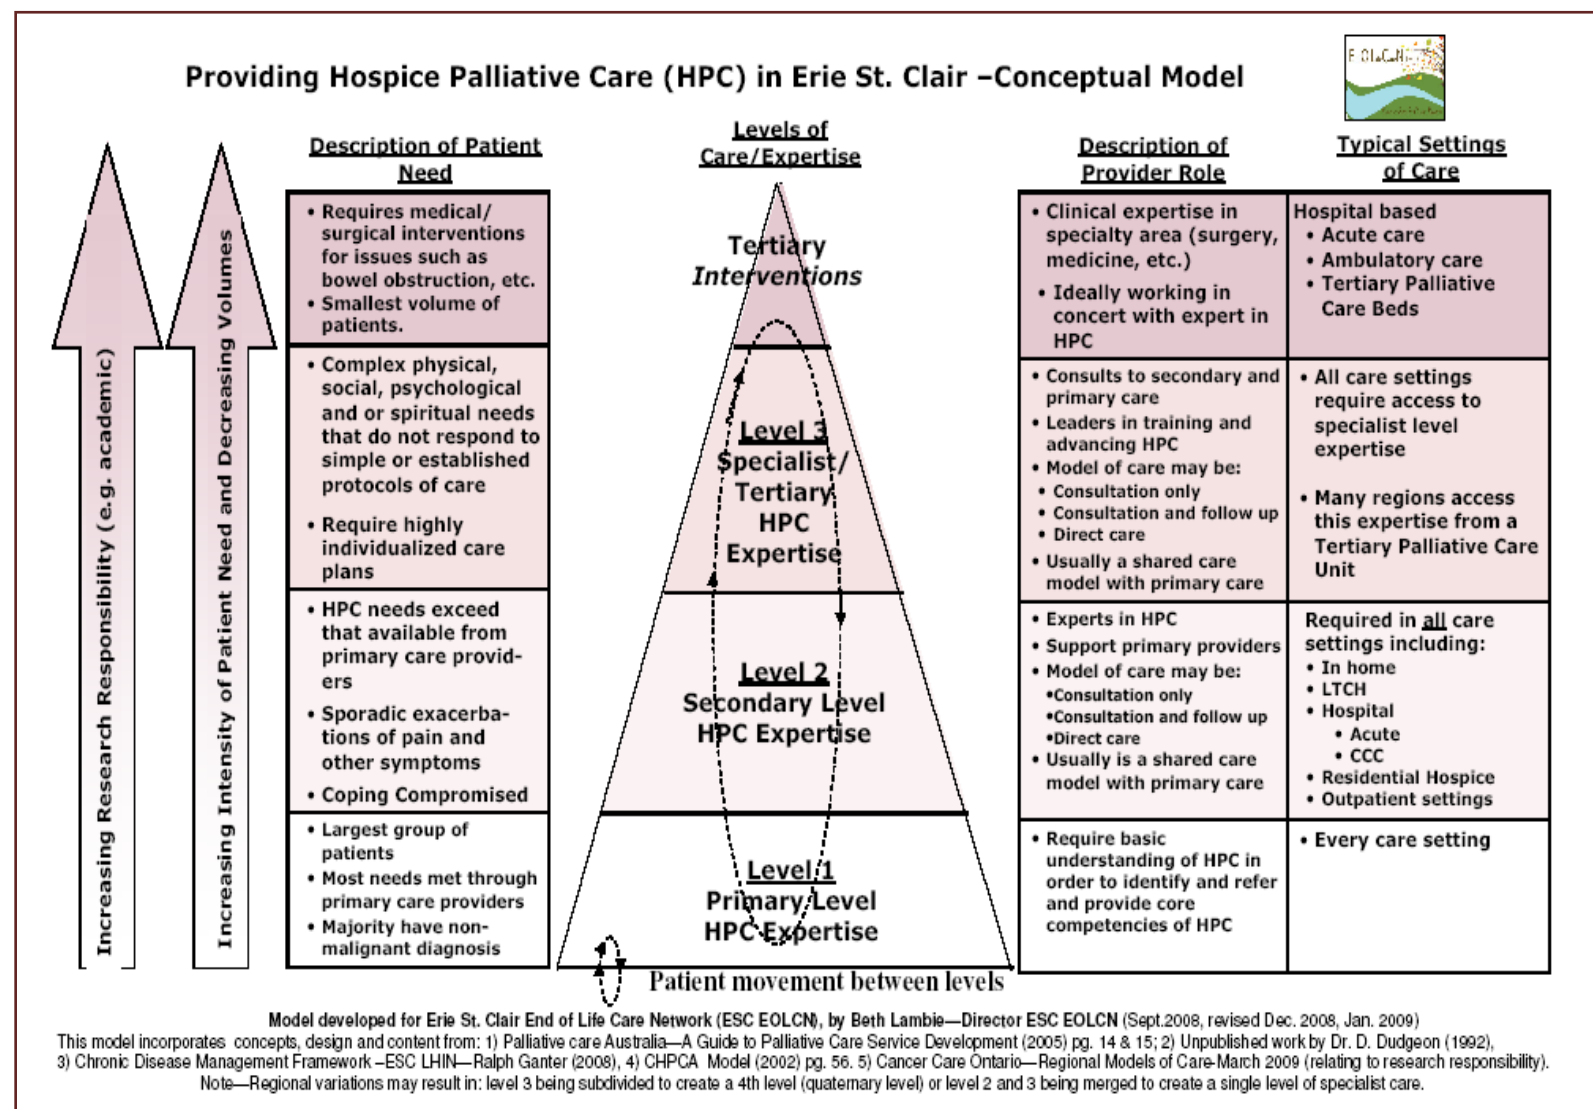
Providing Hospice Palliative Care (HPC) in Erie St. Clair –Conceptual Model

E.O.L.C.N.

Increasing Research Responsibility (e.g. academic)

Increasing Intensity of Patient Need and Decreasing Volumes

Description of Patient Need

Levels of Care/Expertise

Description of Provider Role

Typical Settings of Care

| Description of Patient Need | Levels of Care/Expertise | Description of Provider Role | Typical Settings of Care |
|---|---|---|---|
| • Requires medical/ surgical interventions for issues such as bowel obstruction, etc. • Smallest volume of patients. | Tertiary Interventions | • Clinical expertise in specialty area (surgery, medicine, etc.) • Ideally working in concert with expert in HPC | Hospital based • Acute care • Ambulatory care • Tertiary Palliative Care Beds |
| • Complex physical, social, psychological and or spiritual needs that do not respond to simple or established protocols of care • Require highly individualized care plans | Level 3 Specialist/ Tertiary HPC Expertise | • Consults to secondary and primary care • Leaders in training and advancing HPC • Model of care may be: • Consultation only • Consultation and follow up • Direct care • Usually a shared care model with primary care | • All care settings require access to specialist level expertise • Many regions access this expertise from a Tertiary Palliative Care Unit |
| • HPC needs exceed that available from primary care providers • Sporadic exacerbations of pain and other symptoms • Coping Compromised | Level 2 Secondary Level HPC Expertise | • Experts in HPC • Support primary providers • Model of care may be: •Consultation only •Consultation and follow up •Direct care • Usually is a shared care model with primary care | Required in all care settings including: • In home • LTCH • Hospital • Acute • CCC • Residential Hospice • Outpatient settings |
| • Largest group of patients • Most needs met through primary care providers • Majority have non-malignant diagnosis | Level 1 Primary Level HPC Expertise | • Require basic understanding of HPC in order to identify and refer and provide core competencies of HPC | • Every care setting |

Patient movement between levels

Model developed for Erie St. Clair End of Life Care Network (ESC EOLCN), by Beth Lambie—Director ESC EOLCN (Sept.2008, revised Dec. 2008, Jan. 2009)
This model incorporates concepts, design and content from: 1) Palliative care Australia—A Guide to Palliative Care Service Development (2005) pg. 14 & 15; 2) Unpublished work by Dr. D. Dudgeon (1992), 3) Chronic Disease Management Framework –ESC LHIN—Ralph Ganter (2008), 4) CHPCA Model (2002) pg. 56. 5) Cancer Care Ontario—Regional Models of Care-March 2009 (relating to research responsibility).
Note—Regional variations may result in: level 3 being subdivided to create a 4th level (quaternary level) or level 2 and 3 being merged to create a single level of specialist care.